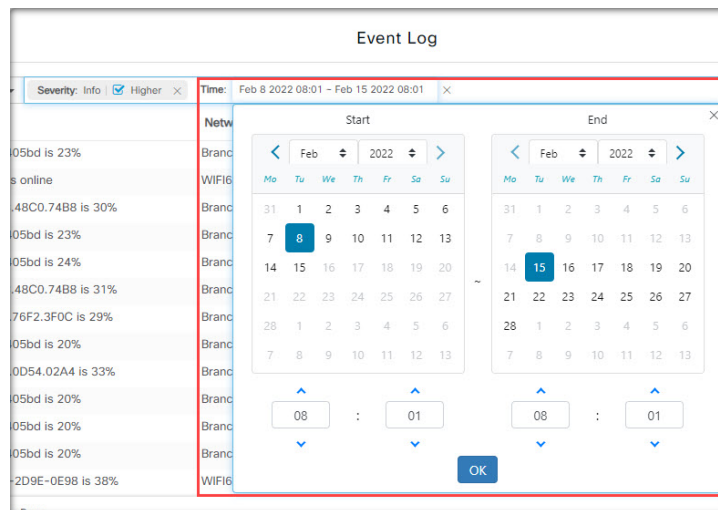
Event Log

Severity: Info | Higher ×

Time: Feb 8 2022 08:01 – Feb 15 2022 08:01 ×

Netw

05bd is 23%
s online
.48C0.74B8 is 30%
05bd is 23%
05bd is 24%
.48C0.74B8 is 31%
76F2.3F0C is 29%
05bd is 20%
0D54.02A4 is 33%
05bd is 20%
05bd is 20%
05bd is 20%
-2D9E-0E98 is 38%

Branc
WIFI6
Branc
Branc
Branc
Branc
Branc
Branc
Branc
Branc
Branc
Branc
WIFI6

Start

Feb 2022

| Mo | Tu | We | Th | Fr | Sa | Su |
|---|---|---|---|---|---|---|
| 31 | 1 | 2 | 3 | 4 | 5 | 6 |
| 7 | 8 | 9 | 10 | 11 | 12 | 13 |
| 14 | 15 | 16 | 17 | 18 | 19 | 20 |
| 21 | 22 | 23 | 24 | 25 | 26 | 27 |
| 28 | 1 | 2 | 3 | 4 | 5 | 6 |
| 7 | 8 | 9 | 10 | 11 | 12 | 13 |

~

End

Feb 2022

| Mo | Tu | We | Th | Fr | Sa | Su |
|---|---|---|---|---|---|---|
| 31 | 1 | 2 | 3 | 4 | 5 | 6 |
| 7 | 8 | 9 | 10 | 11 | 12 | 13 |
| 14 | 15 | 16 | 17 | 18 | 19 | 20 |
| 21 | 22 | 23 | 24 | 25 | 26 | 27 |
| 28 | 1 | 2 | 3 | 4 | 5 | 6 |
| 7 | 8 | 9 | 10 | 11 | 12 | 13 |

08 : 01

08 : 01

OK